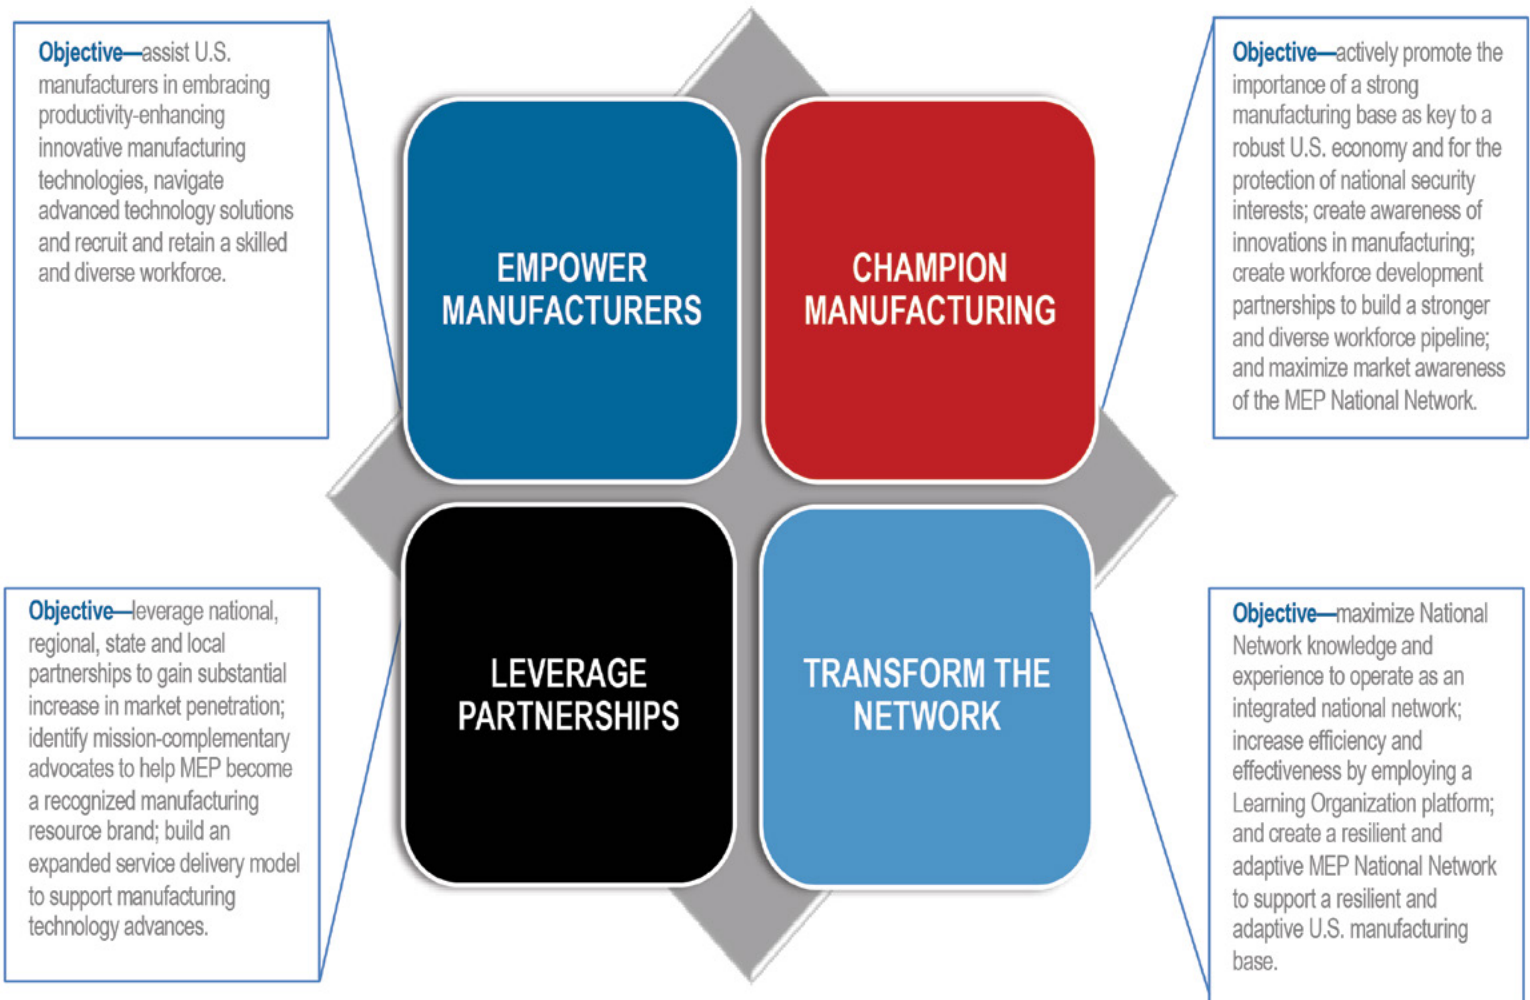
Objective—assist U.S. manufacturers in embracing productivity-enhancing innovative manufacturing technologies, navigate advanced technology solutions and recruit and retain a skilled and diverse workforce.

EMPOWER MANUFACTURERS

CHAMPION MANUFACTURING

Objective—actively promote the importance of a strong manufacturing base as key to a robust U.S. economy and for the protection of national security interests; create awareness of innovations in manufacturing; create workforce development partnerships to build a stronger and diverse workforce pipeline; and maximize market awareness of the MEP National Network.

Objective—leverage national, regional, state and local partnerships to gain substantial increase in market penetration; identify mission-complementary advocates to help MEP become a recognized manufacturing resource brand; build an expanded service delivery model to support manufacturing technology advances.

LEVERAGE PARTNERSHIPS

TRANSFORM THE NETWORK

Objective—maximize National Network knowledge and experience to operate as an integrated national network; increase efficiency and effectiveness by employing a Learning Organization platform; and create a resilient and adaptive MEP National Network to support a resilient and adaptive U.S. manufacturing base.